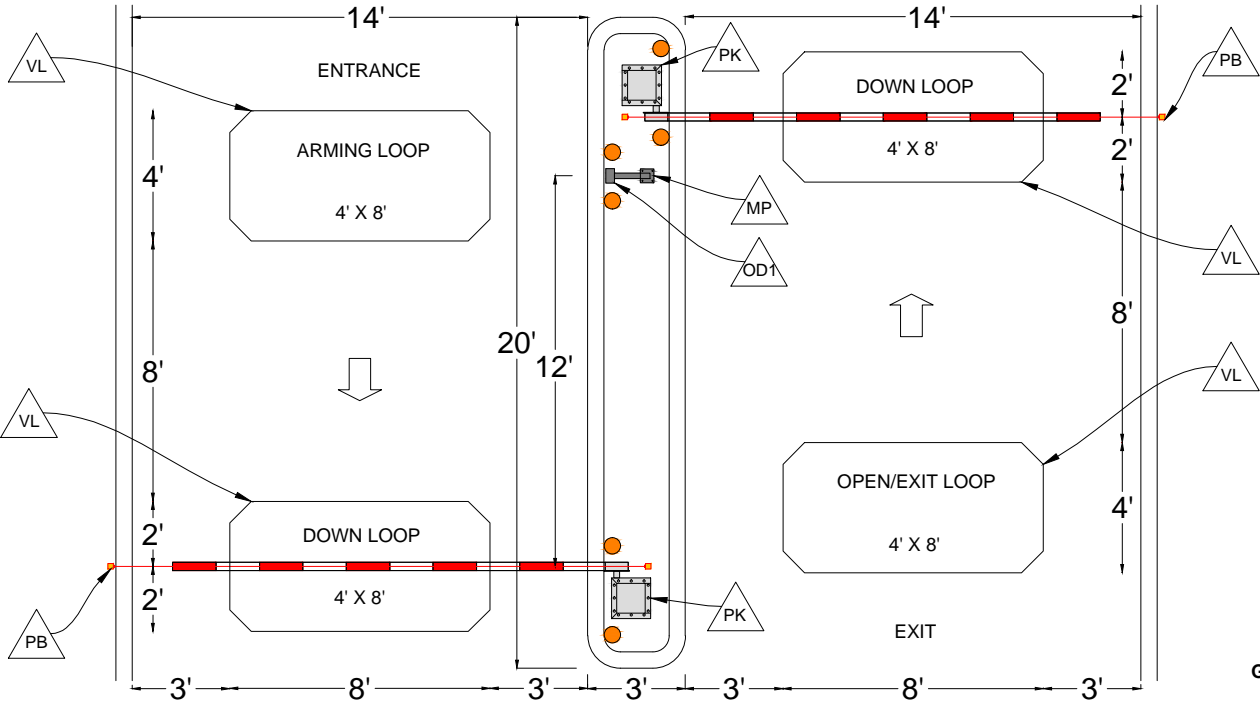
14'

14'

VL

ENTRANCE

PK

DOWN LOOP

PB

2'

ARMING LOOP

4' X 8'

2'

4'

4' X 8'

MP

VL

OD1

8'

20'

12'

8'

VL

VL

OPEN/EXIT LOOP

4'

2'

DOWN LOOP

4' X 8'

2'

4' X 8'

PB

PK

EXIT

3'

8'

3'

3'

3'

8'

3'

G